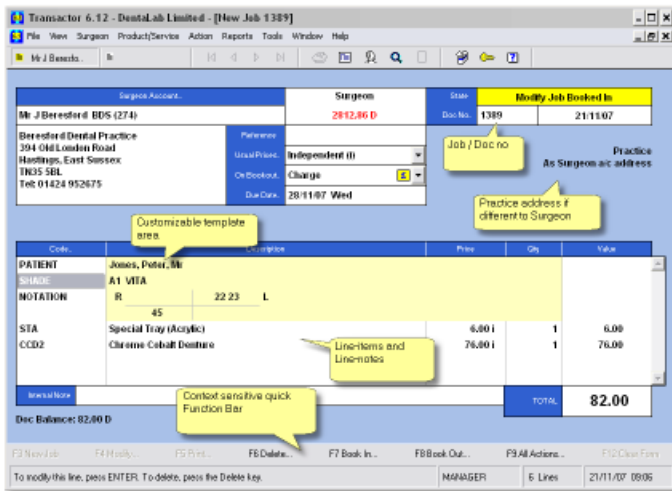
Transactor 6.12 - DentaLab Limited - [New Job 1389]

File View Surgeon Product/Service Action Reports Tools Window Help

Mr J Beresfo... Ib

| Surgeon Account | Surgeon |
|---|---|
| Mr J Beresford BDS (274) | 2812.86 D |

State: Modify Job Booked In
Doc No.: 1389 21/11/07

Beresford Dental Practice
394 Old London Road
Hastings, East Sussex
TN35 5BL
Tel: 01424 952675

Reference
Usual Prices: Independent (I)
On Bookout: Charge £
Due Date: 28/11/07 Wed

Job / Doc no

Practice
As Surgeon a/c address

Practice address if different to Surgeon

Customizable template area.

| Code | Description | Price | Qty | Value |
|---|---|---|---|---|
| PATIENT | Jones, Peter, Mr | | | |
| SHADE | A1 VITA | | | |
| NOTATION | R 22 23 L 45 | | | |
| STA | Special Tray (Acrylic) | 6.00 i | 1 | 6.00 |
| CCD2 | Chrome Cobalt Denture | 76.00 i | 1 | 76.00 |

Line-items and Line-notes

Internal Note

Context sensitive quick Function Bar

TOTAL 82.00

Doc Balance: 82.00 D

F3 New Job F4 Modify... F5 Print... F6 Delete... F7 Book In... F8 Book Out... F9 All Actions... F12 Close Form

To modify this line, press ENTER. To delete, press the Delete key. MANAGER 5 Lines 21/11/07 09:06